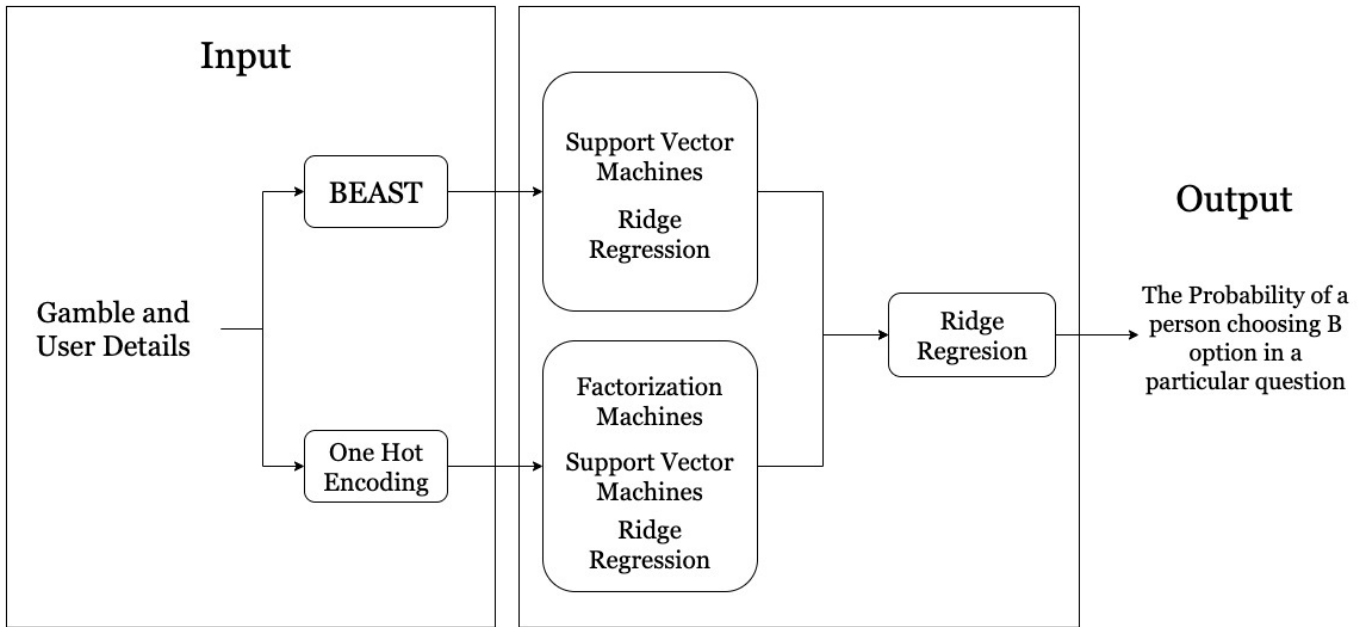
Input

Gamble and User Details

BEAST

One Hot Encoding

Support Vector Machines

Ridge Regression

Factorization Machines

Support Vector Machines

Ridge Regression

Ridge Regresion

Output

The Probability of a person choosing B option in a particular question